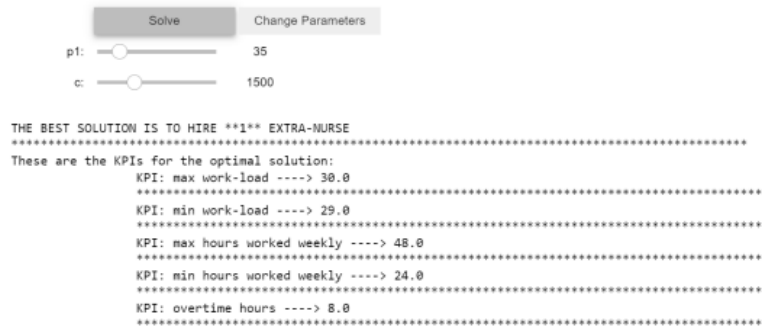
Solve

Change Parameters

p1: 35

c: 1500

THE BEST SOLUTION IS TO HIRE **1** EXTRA-NURSE
****************************************************************************************************
These are the KPIs for the optimal solution:
KPI: max work-load ----> 30.0
****************************************************************************************************
KPI: min work-load ----> 29.0
****************************************************************************************************
KPI: max hours worked weekly ----> 48.0
****************************************************************************************************
KPI: min hours worked weekly ----> 24.0
****************************************************************************************************
KPI: overtime hours ----> 8.0
****************************************************************************************************